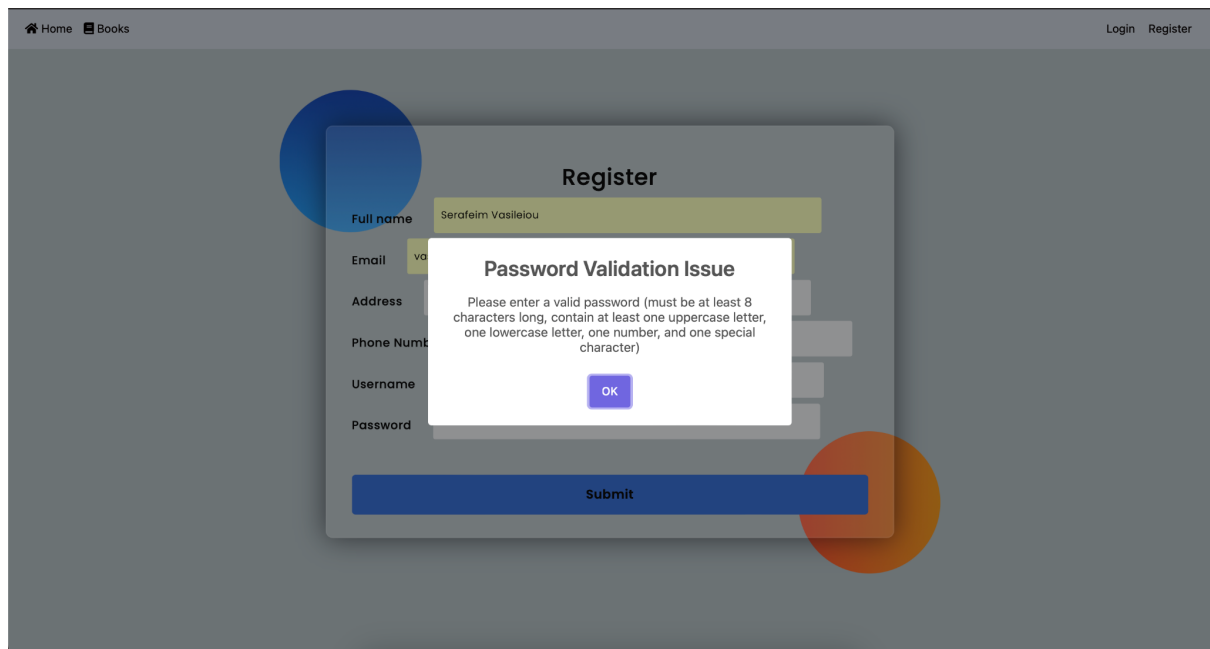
Home Books

Login Register

Register

Full name Serafeim Vasileiou

Email va

Address

Phone Numb

Username

Password

Password Validation Issue

Please enter a valid password (must be at least 8 characters long, contain at least one uppercase letter, one lowercase letter, one number, and one special character)

OK

Submit